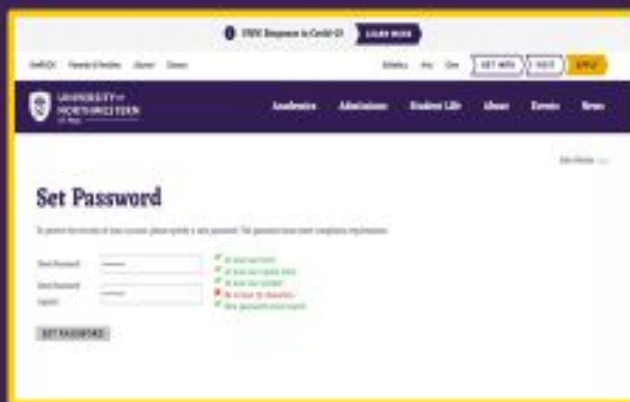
UNW Response to Covid-19 LEARN MORE

StaffUNW Parents & Families Alumni Careers

Athletics Ask Give GET INFO VISIT APPLY

UNIVERSITY of NORTHWESTERN ST. PAUL

Academics Admissions Student Life About Events News

Set Password

To protect the security of your account, please specify a new password. The password must meet complexity requirements.

New Password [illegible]

New Password (again) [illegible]

At least one letter
At least one capital letter
At least one number
Be at least 10 characters
New passwords must match

SET PASSWORD